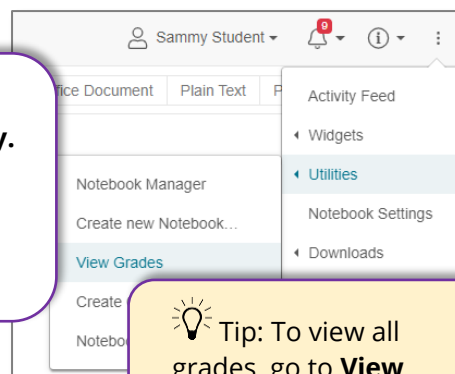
Sammy Student ▾
9
ⓘ ▾
⋮

y.

fice Document
Plain Text
P

Activity Feed
◂ Widgets
◂ Utilities
Notebook Settings
◂ Downloads

Notebook Manager
Create new Notebook...
View Grades
Create
Notebo

Tip: To view all grades, go to **View**